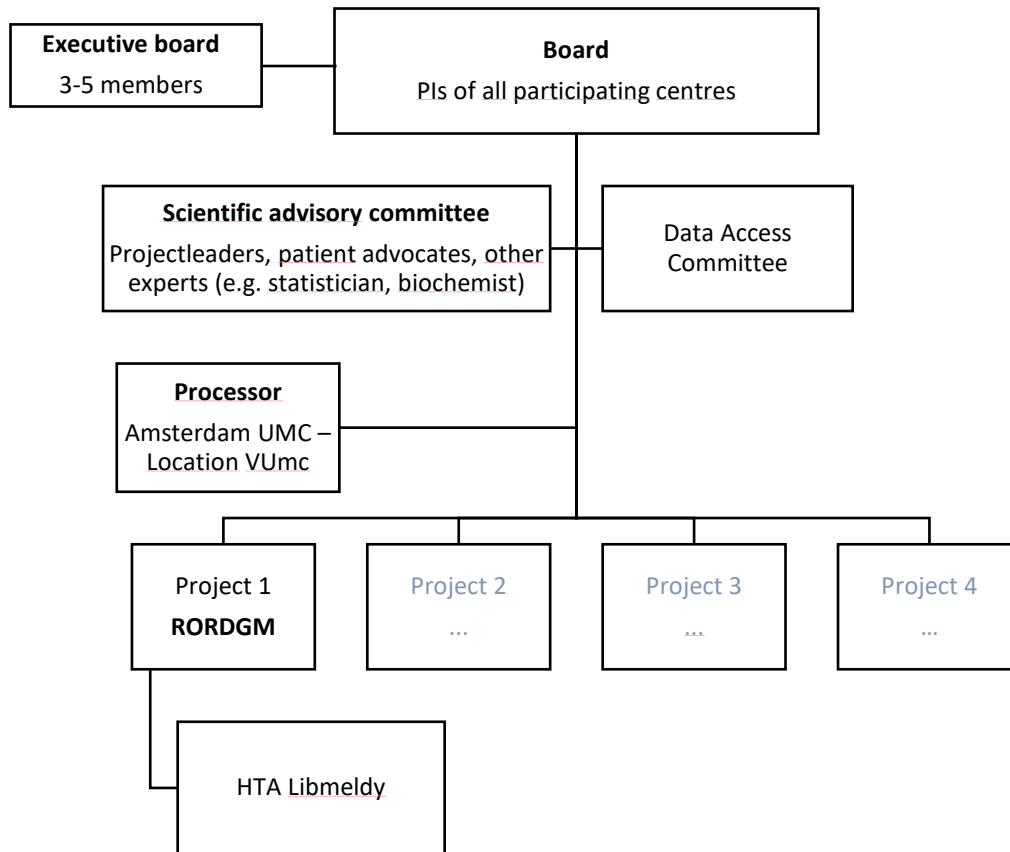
Executive board
3-5 members

Board
PIs of all participating centres

Scientific advisory committee
Projectleaders, patient advocates, other experts (e.g. statistician, biochemist)

Data Access Committee

Processor
Amsterdam UMC – Location VUmc

Project 1
RORDGM

Project 2
...

Project 3
...

Project 4
...

HTA Libmeldy